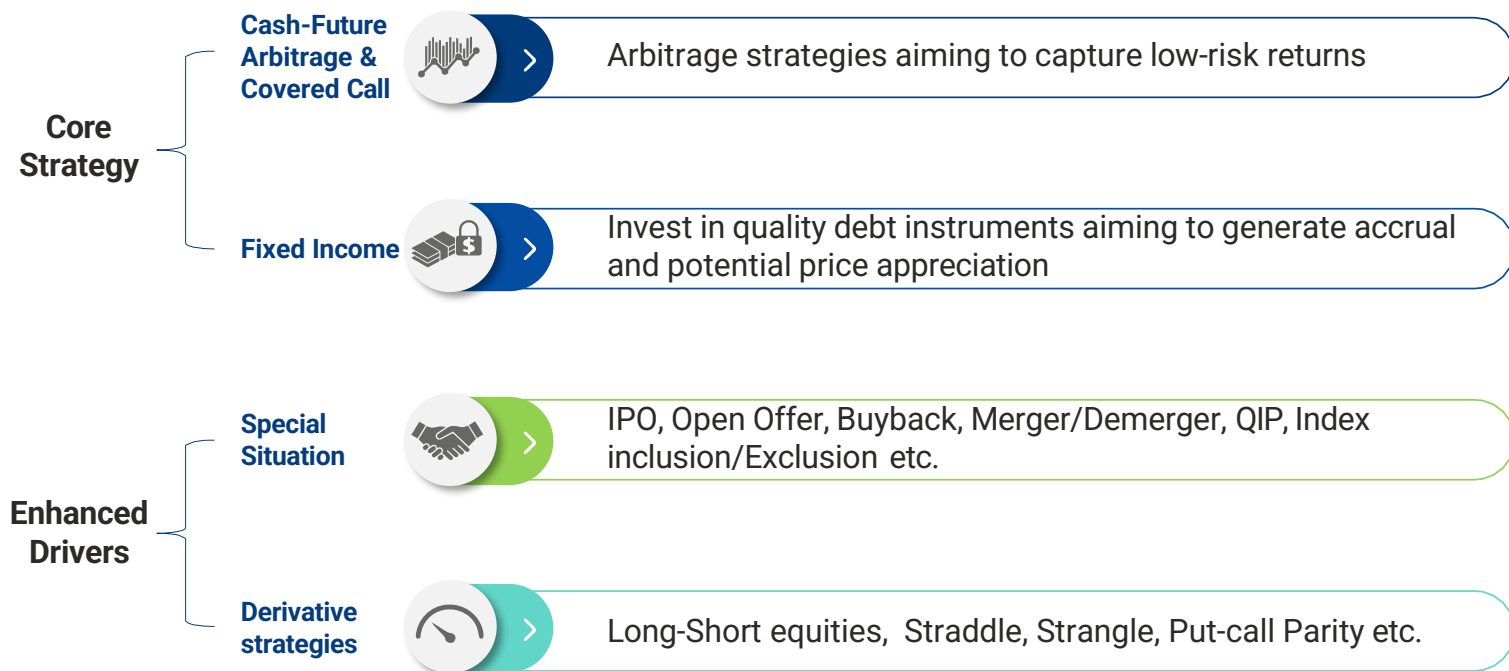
Core Strategy

Cash-Future Arbitrage & Covered Call

Arbitrage strategies aiming to capture low-risk returns

Fixed Income

Invest in quality debt instruments aiming to generate accrual and potential price appreciation

Enhanced Drivers

Special Situation

IPO, Open Offer, Buyback, Merger/Demerger, QIP, Index inclusion/Exclusion etc.

Derivative strategies

Long-Short equities, Straddle, Strangle, Put-call Parity etc.